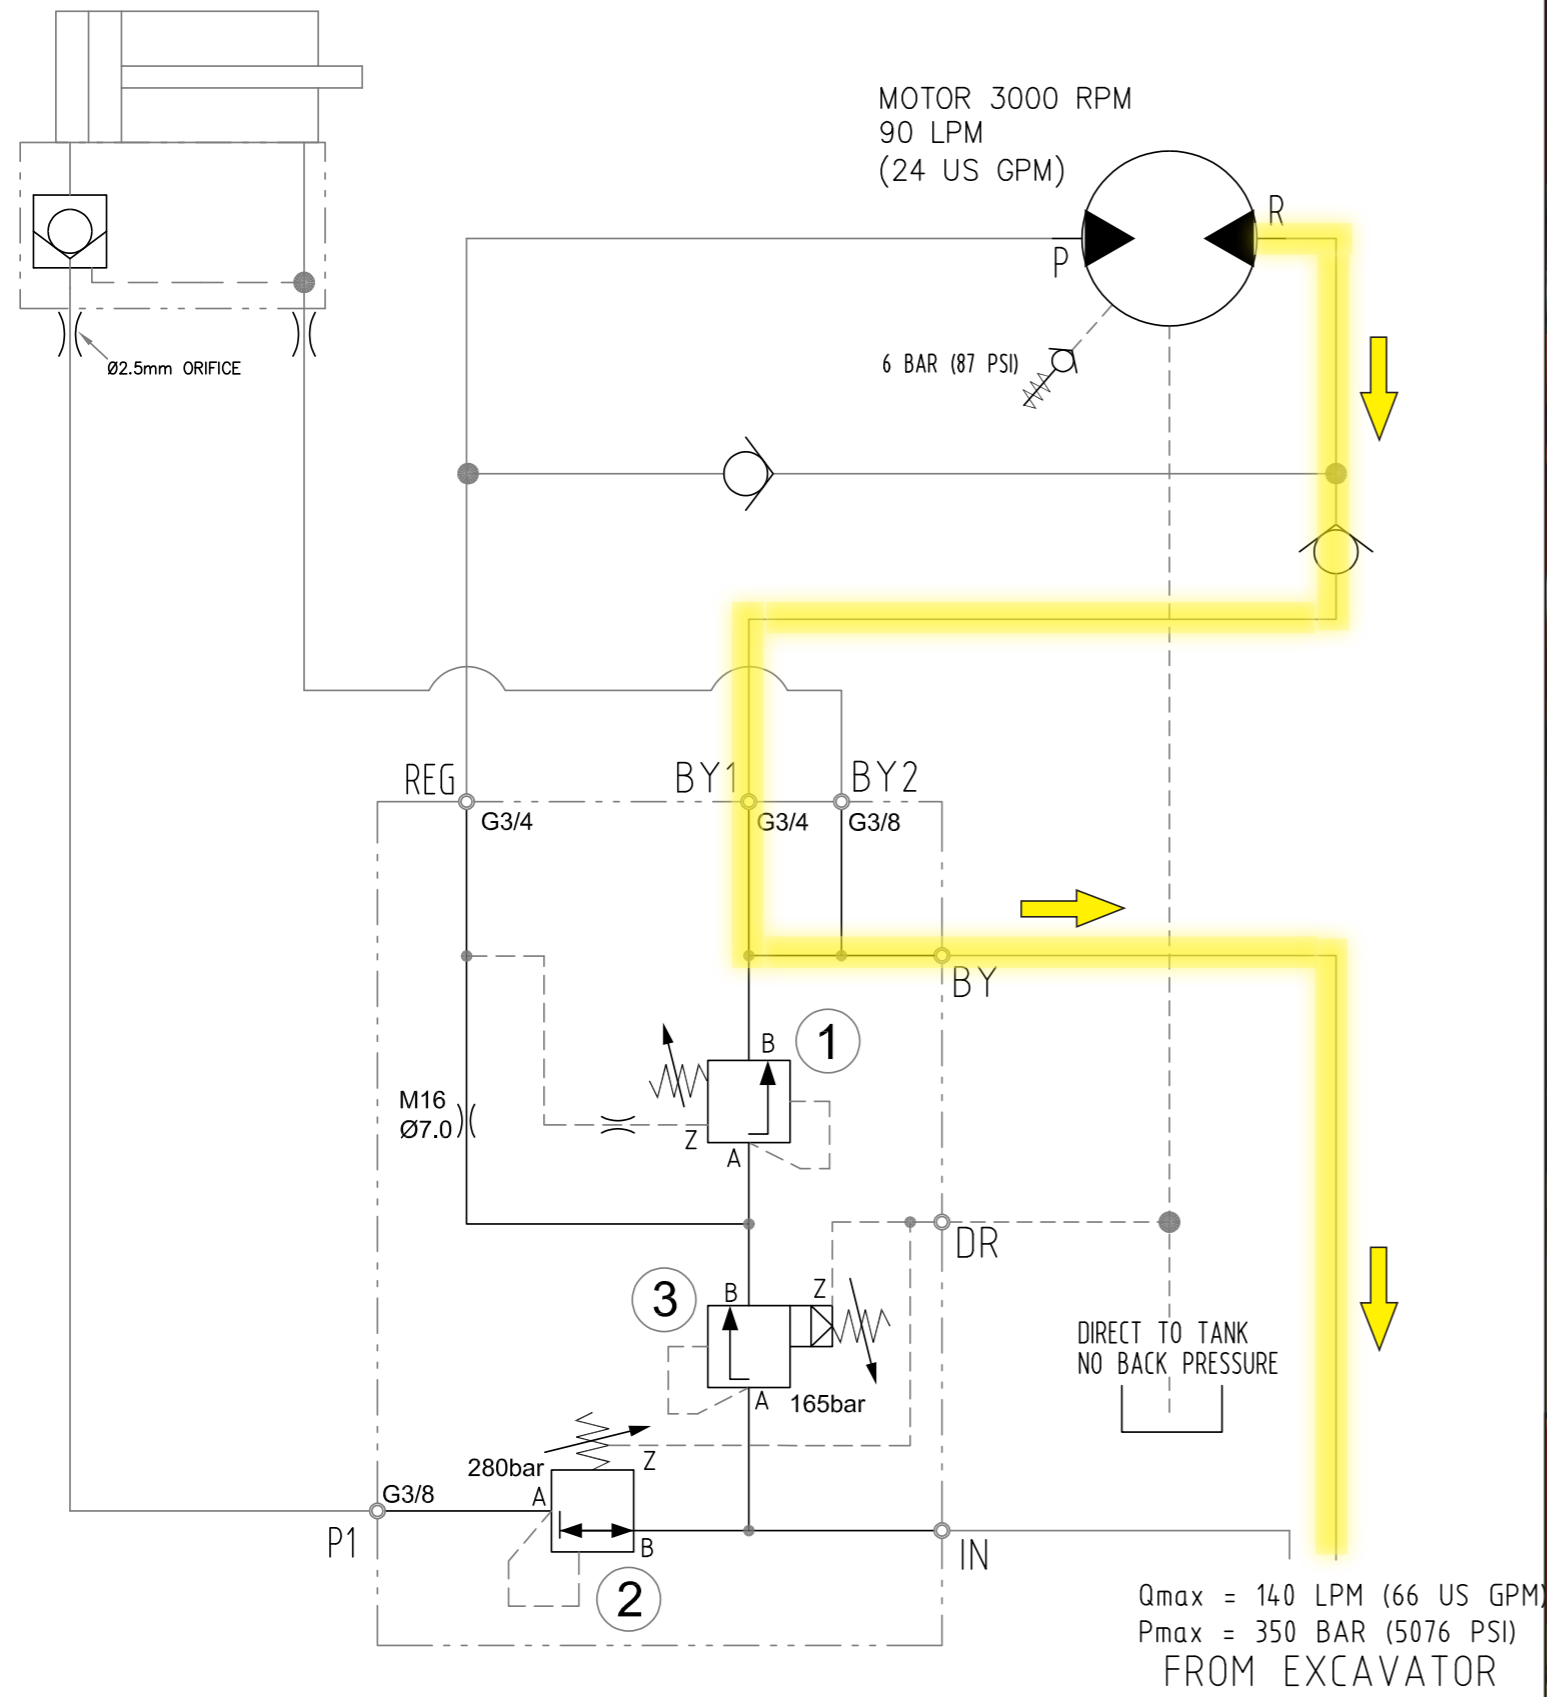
MOTOR 3000 RPM
90 LPM
(24 US GPM)

R

P

Ø2.5mm ORIFICE

6 BAR (87 PSI)

REG

BY1

BY2

G3/4

G3/4

G3/8

BY

B

1

M16
Ø7.0

Z

A

DR

3

B

Z

DIRECT TO TANK
NO BACK PRESSURE

A

165bar

280bar

Z

G3/8

A

P1

B

IN

2

Qmax = 140 LPM (66 US GPM)
Pmax = 350 BAR (5076 PSI)
FROM EXCAVATOR